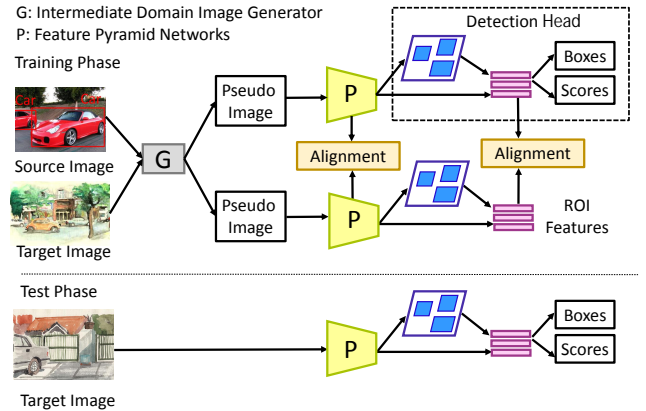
G: Intermediate Domain Image Generator
P: Feature Pyramid Networks

Training Phase

Car
Car

Source Image

G

Target Image

Pseudo Image

Pseudo Image

P

P

Alignment

Detection Head

Boxes

Scores

Alignment

ROI Features

Test Phase

Target Image

P

Boxes

Scores